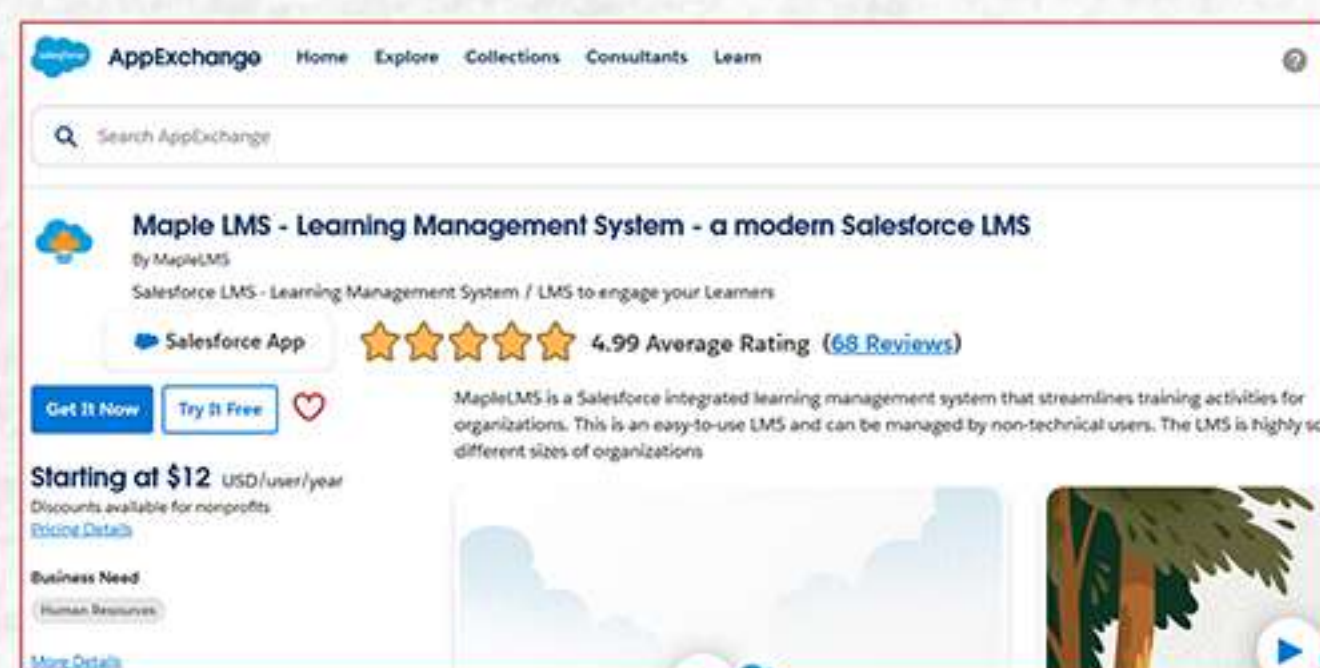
salesforce AppExchange Home Explore Collections Consultants Learn

Search AppExchange

Maple LMS - Learning Management System - a modern Salesforce LMS

By MapleLMS

Salesforce LMS - Learning Management System / LMS to engage your Learners

Salesforce App

4.99 Average Rating (68 Reviews)

Get It Now Try It Free

MapleLMS is a Salesforce integrated learning management system that streamlines training activities for organizations. This is an easy-to-use LMS and can be managed by non-technical users. The LMS is highly sc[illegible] different sizes of organizations

Starting at $12 USD/user/year

Discounts available for nonprofits

Pricing Details

Business Need

Human Resources

More Details